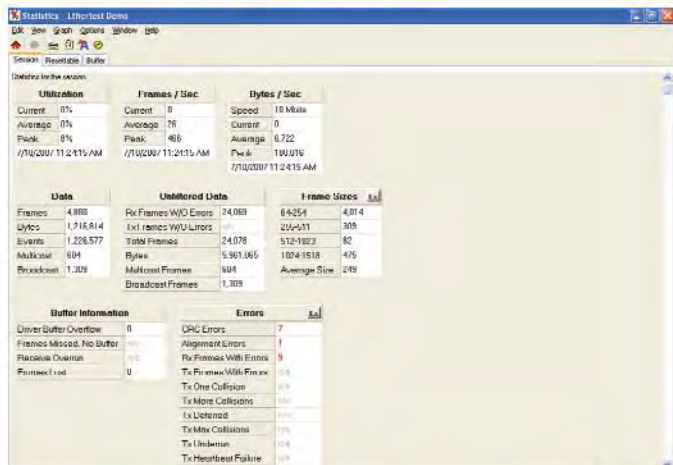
Statistics - Ethertest Demo

Edit View Graph Options Window Help

Session Resettable Buffer

Statistics for the session

| Utilization | |
|---|---|
| Current | 0% |
| Average | 0% |
| Peak | 8% |
| 7/10/2007 11:24:15 AM | |

| Frames / Sec | |
|---|---|
| Current | 0 |
| Average | 26 |
| Peak | 466 |
| 7/10/2007 11:21:15 AM | |

| Bytes / Sec | |
|---|---|
| Speed | 10 Mbits |
| Current | 0 |
| Average | 6,722 |
| Peak | 100,016 |
| 7/10/2007 11:24:15 AM | |

| Data | |
|---|---|
| Frames | 4,880 |
| Bytes | 1,216,814 |
| Events | 1,226,577 |
| Multicast | 604 |
| Broadcast | 1,309 |

| Unfiltered Data | |
|---|---|
| Rx Frames W/O Errors | 24,069 |
| Tx Frames W/O Errors | n/a |
| Total Frames | 24,078 |
| Bytes | 5,961,065 |
| Multicast Frames | 604 |
| Broadcast Frames | 1,309 |

| Frame Sizes | |
|---|---|
| 64-254 | 4,014 |
| 255-511 | 309 |
| 512-1023 | 82 |
| 1024-1518 | 475 |
| Average Size | 249 |

| Buffer Information | |
|---|---|
| Driver Buffer Overflow | 0 |
| Frames Missed, No Buffer | n/a |
| Receive Overrun | n/a |
| Frames Lost | 0 |

| Errors | |
|---|---|
| CRC Errors | 7 |
| Alignment Errors | 1 |
| Rx Frames With Errors | 9 |
| Tx Frames With Errors | n/a |
| Tx One Collision | n/a |
| Tx More Collisions | n/a |
| Tx Deferred | n/a |
| Tx Max Collisions | n/a |
| Tx Underrun | n/a |
| Tx Heartbeat Failure | n/a |